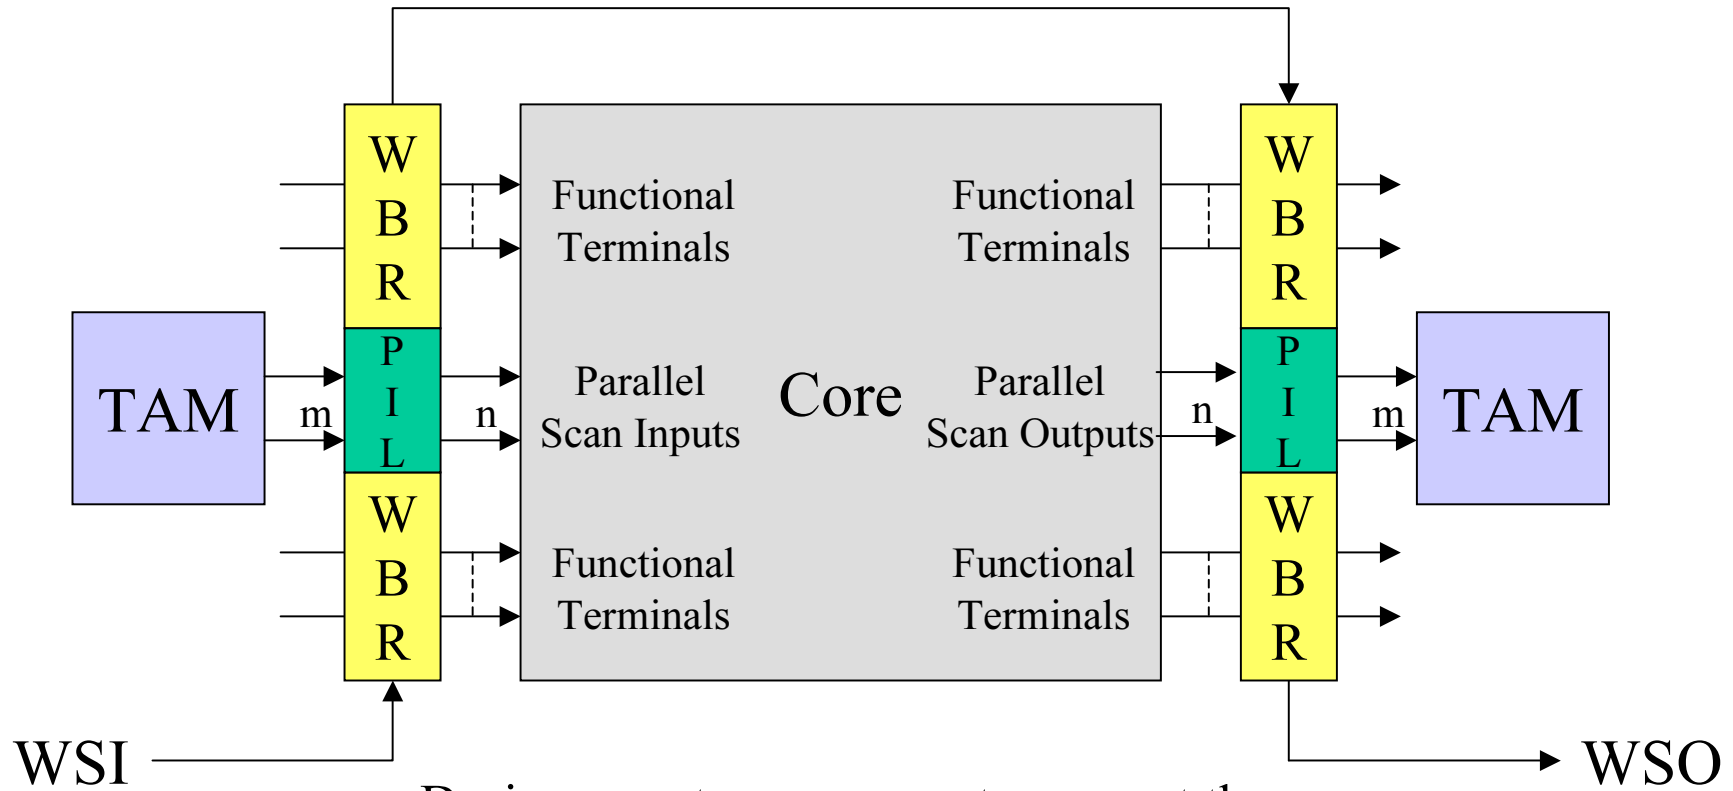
W
B
R

P
I
L

W
B
R

TAM

m

n

Functional Terminals

Parallel Scan Inputs

Functional Terminals

Core

Functional Terminals

Parallel Scan Outputs

Functional Terminals

n

W
B
R

P
I
L

W
B
R

m

TAM

WSI

WSO

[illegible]